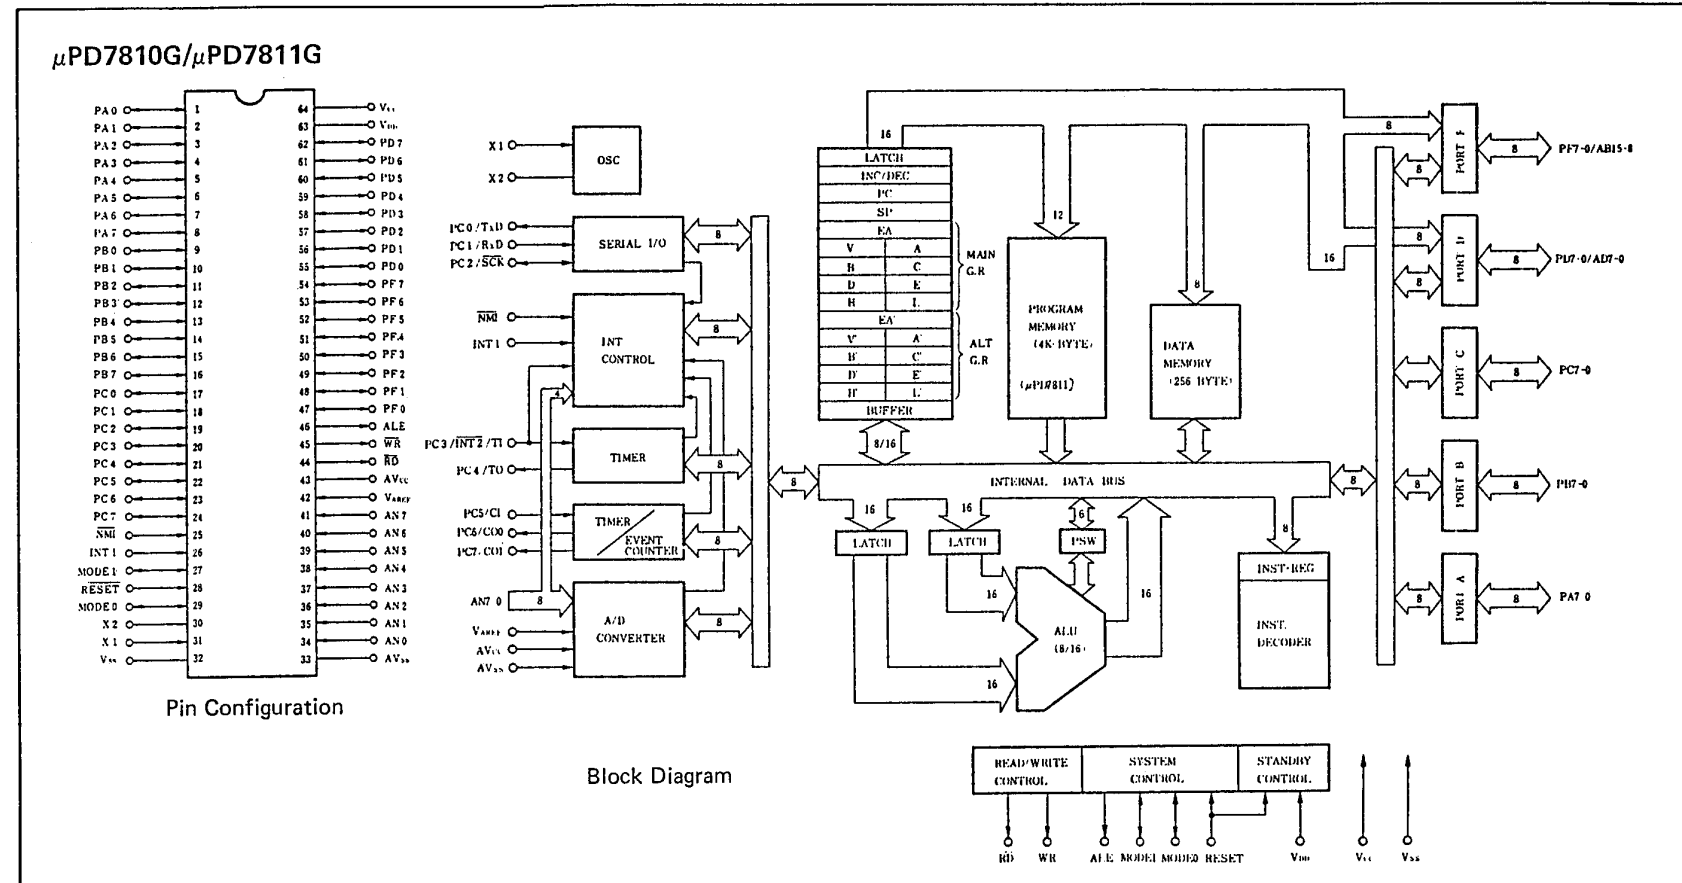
μPD7810G/μPD7811G

PA0 1 64 $V_{cc}$
PA1 2 63 $V_{DD}$
PA2 3 62 PD7
PA3 4 61 PD6
PA4 5 60 PD5
PA5 6 59 PD4
PA6 7 58 PD3
PA7 8 57 PD2
PB0 9 56 PD1
PB1 10 55 PD0
PB2 11 54 PF7
PB3 12 53 PF6
PB4 13 52 PF5
PB5 14 51 PF4
PB6 15 50 PF3
PB7 16 49 PF2
PC0 17 48 PF1
PC1 18 47 PF0
PC2 19 46 ALE
PC3 20 45 $\overline{WR}$
PC4 21 44 $\overline{RD}$
PC5 22 43 $AV_{cc}$
PC6 23 42 $V_{AREF}$
PC7 24 41 AN7
$\overline{NMI}$ 25 40 AN6
INT1 26 39 AN5
MODE1 27 38 AN4
$\overline{RESET}$ 28 37 AN3
MODE0 29 36 AN2
X2 30 35 AN1
X1 31 34 AN0
$V_{ss}$ 32 33 $AV_{ss}$

Pin Configuration

X1
X2
OSC
PC0/TxD
PC1/RxD
PC2/$\overline{SCK}$
SERIAL I/O
8
$\overline{NMI}$
INT1
INT CONTROL
8
4
PC3/$\overline{INT2}$/TI
TIMER
PC4/TO
8
PC5/CI
PC6/CO0
PC7/CO1
TIMER / EVENT COUNTER
8
AN7 0
8
A/D CONVERTER
$V_{AREF}$
$AV_{cc}$
$AV_{ss}$
8
8

16
LATCH
INC/DEC
PC
SP
EA
V A
B C
D E
H L
MAIN G.R
EA'
V' A'
B' C'
D' E'
H' L'
ALT G.R
BUFFER
8/16
12
PROGRAM MEMORY (4K BYTE) (μPD7811)
8
DATA MEMORY (256 BYTE)
INTERNAL DATA BUS
16 16 16
LATCH LATCH PSW
16
ALU (8/16)
16
16
16
8
INST. REG
INST. DECODER
8
8
8
PORT F
8
PF7-0/AB15-8
16
8
8
PORT D
8
PD7-0/AD7-0
PORT C
8
PC7-0
8
PORT B
8
PB7-0
8
PORT A
8
PA7 0

Block Diagram

READ/WRITE CONTROL
SYSTEM CONTROL
STANDBY CONTROL
RD WR ALE MODE1 MODE0 RESET $V_{DD}$ $V_{cc}$ $V_{ss}$